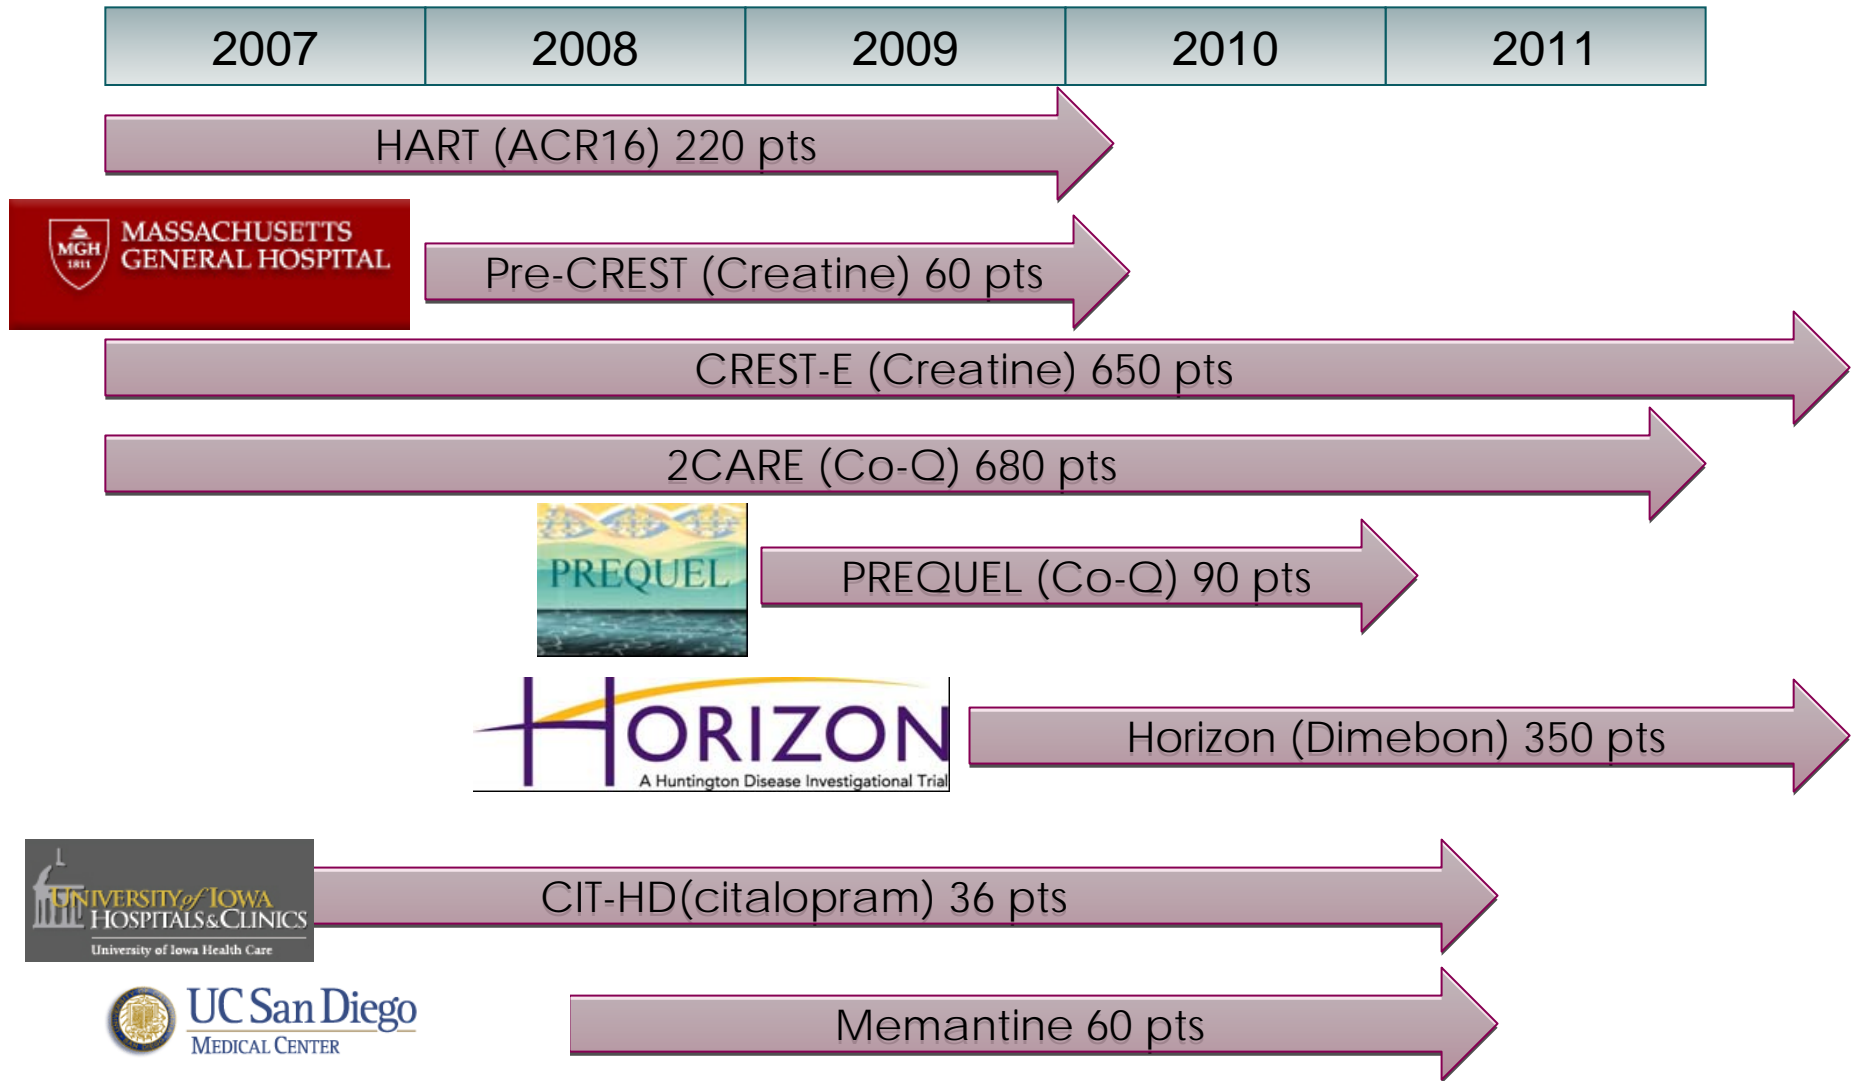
| 2007 | 2008 | 2009 | 2010 | 2011 |
|---|---|---|---|---|

HART (ACR16) 220 pts

MGH 1811 MASSACHUSETTS GENERAL HOSPITAL

Pre-CREST (Creatine) 60 pts

CREST-E (Creatine) 650 pts

2CARE (Co-Q) 680 pts

PREQUEL

PREQUEL (Co-Q) 90 pts

HORIZON A Huntington Disease Investigational Trial

Horizon (Dimebon) 350 pts

UNIVERSITY of IOWA HOSPITALS & CLINICS University of Iowa Health Care

CIT-HD(citalopram) 36 pts

UC San Diego MEDICAL CENTER

Memantine 60 pts